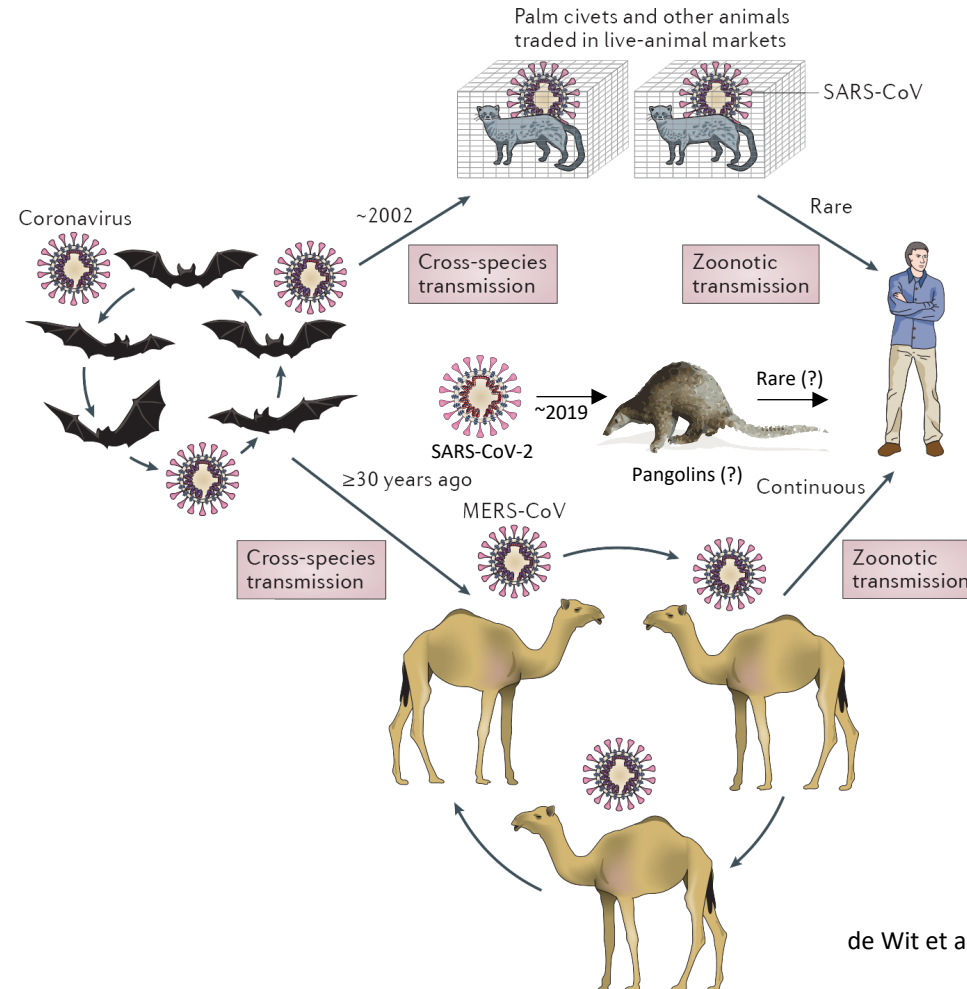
Palm civets and other animals traded in live-animal markets

SARS-CoV

Coronavirus

~2002

Cross-species transmission

Rare

Zoonotic transmission

~2019

Rare (?)

SARS-CoV-2

Pangolins (?)

≥30 years ago

Continuous

MERS-CoV

Cross-species transmission

Zoonotic transmission

de Wit et a